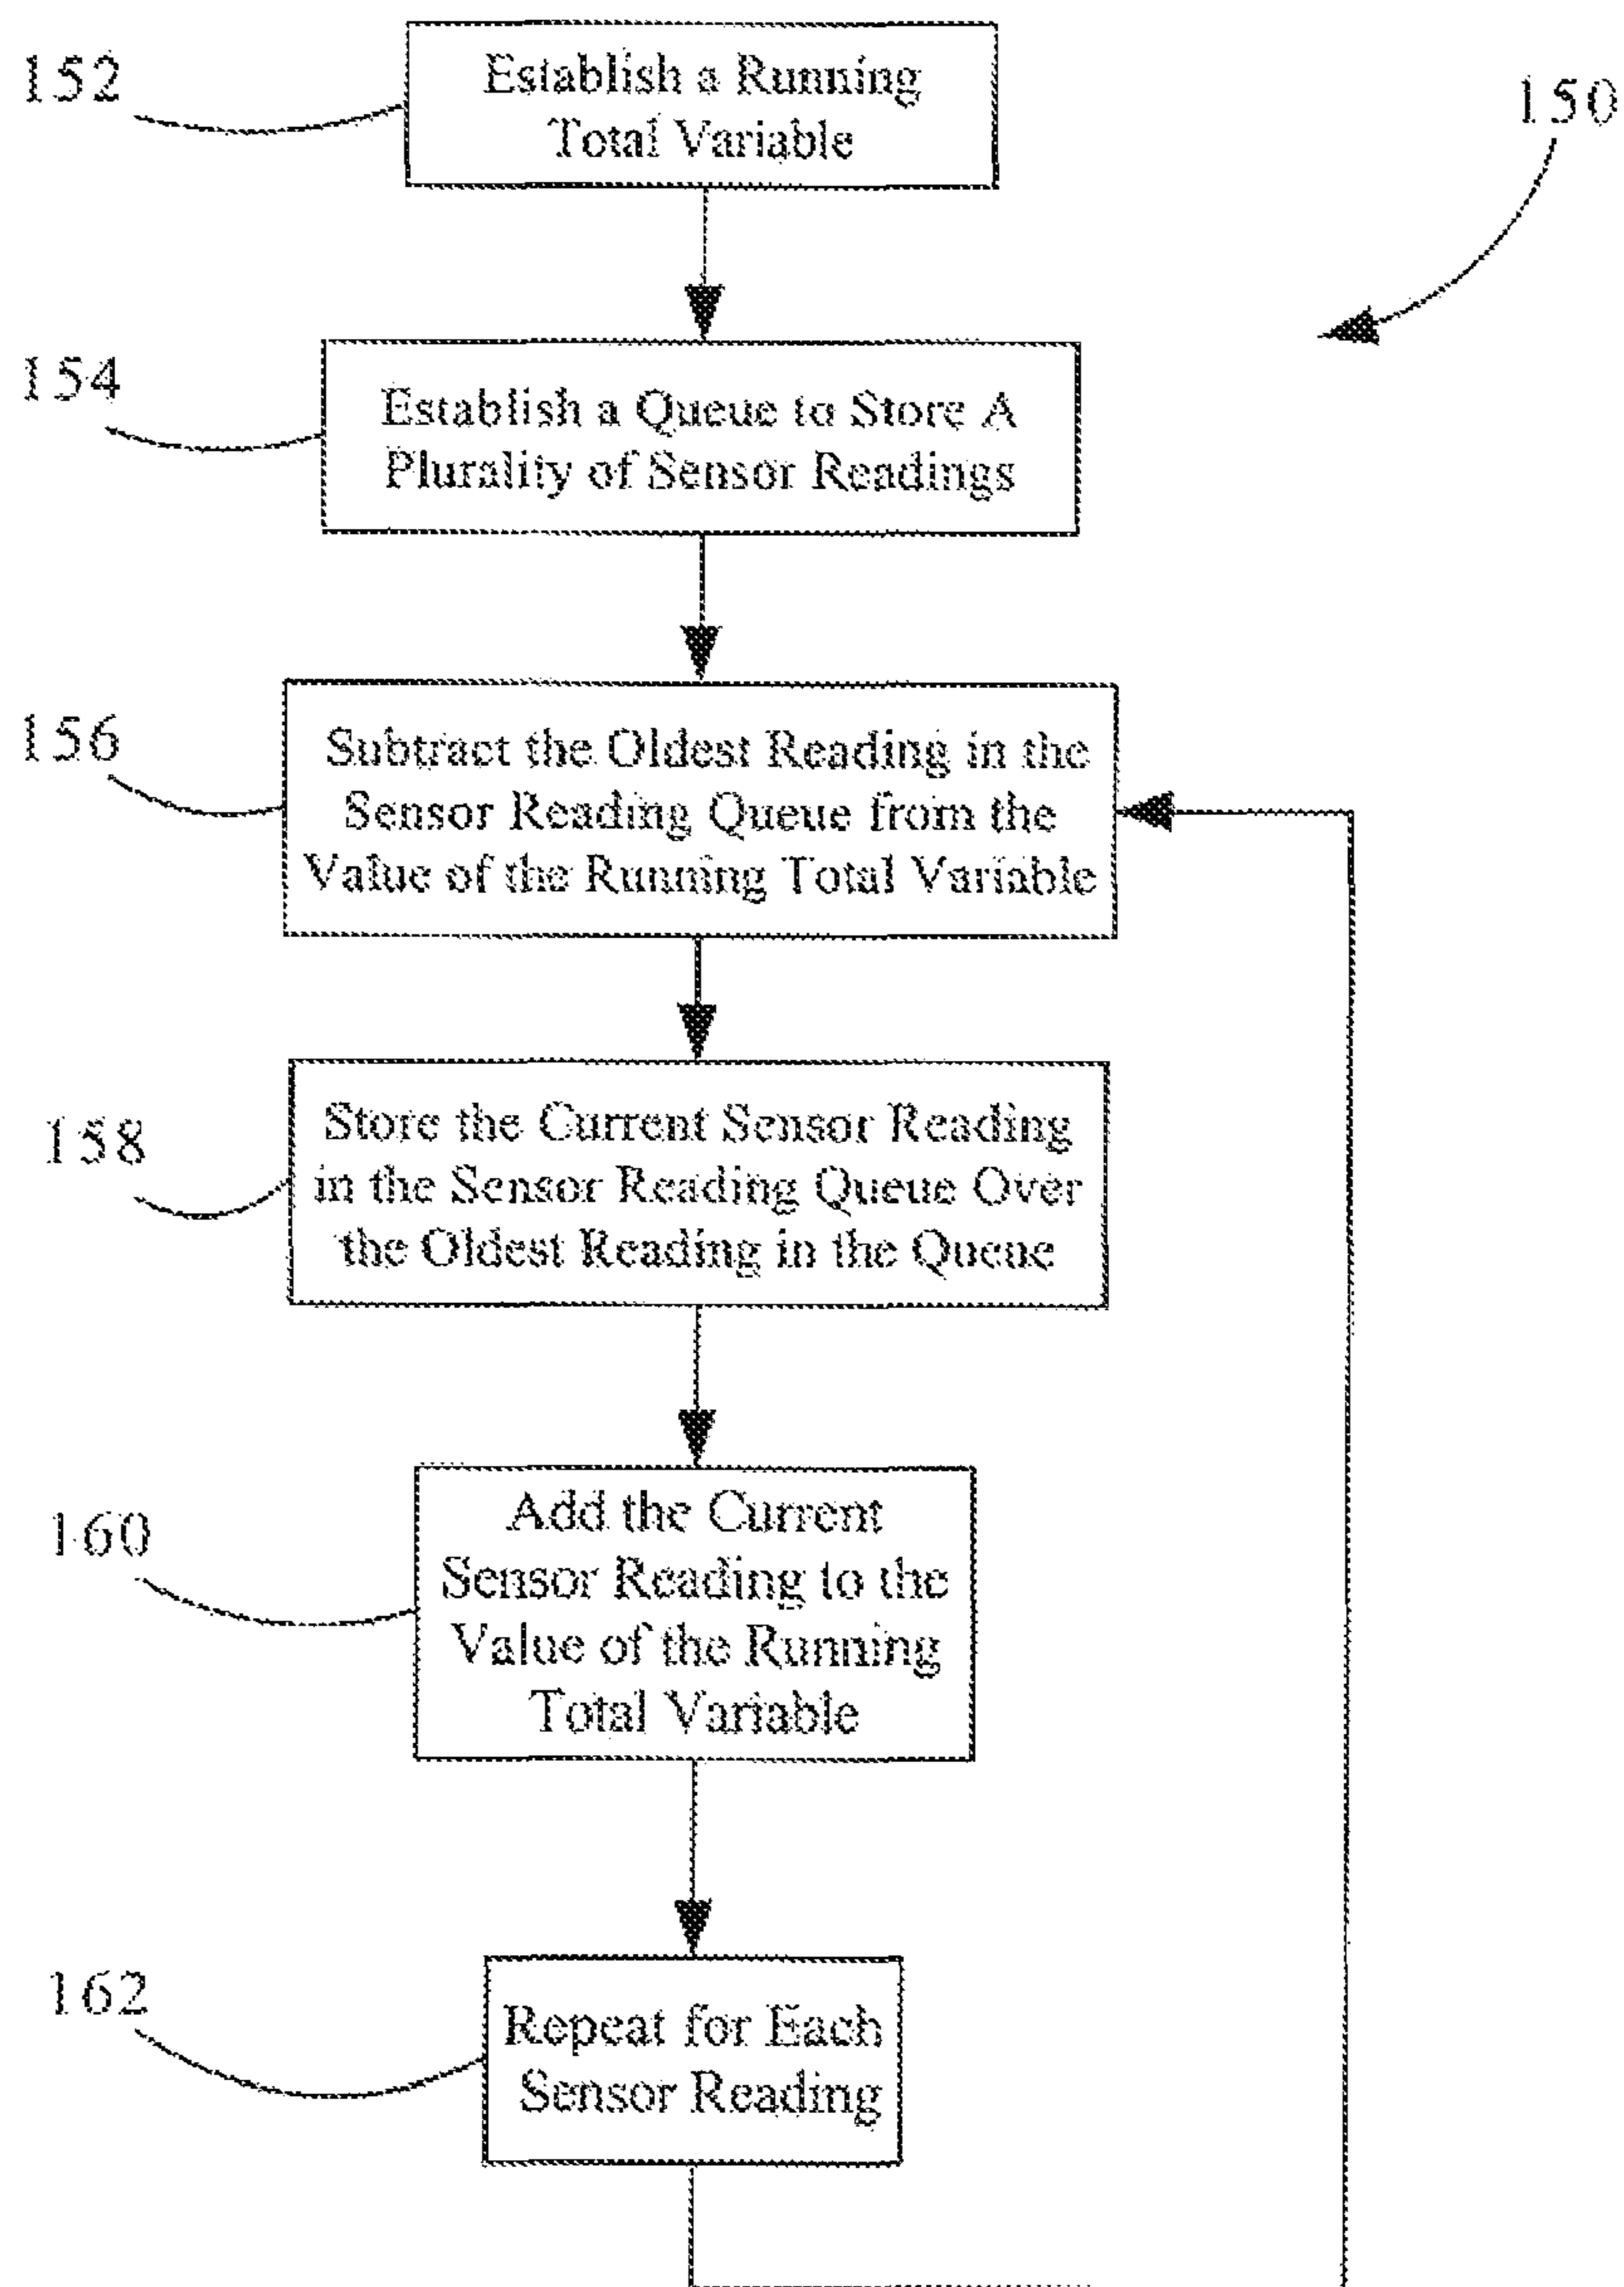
152

Establish a Running Total Variable

150

154

Establish a Queue to Store A Plurality of Sensor Readings

156

Subtract the Oldest Reading in the Sensor Reading Queue from the Value of the Running Total Variable

158

Store the Current Sensor Reading in the Sensor Reading Queue Over the Oldest Reading in the Queue

160

Add the Current Sensor Reading to the Value of the Running Total Variable

162

Repeat for Each Sensor Reading